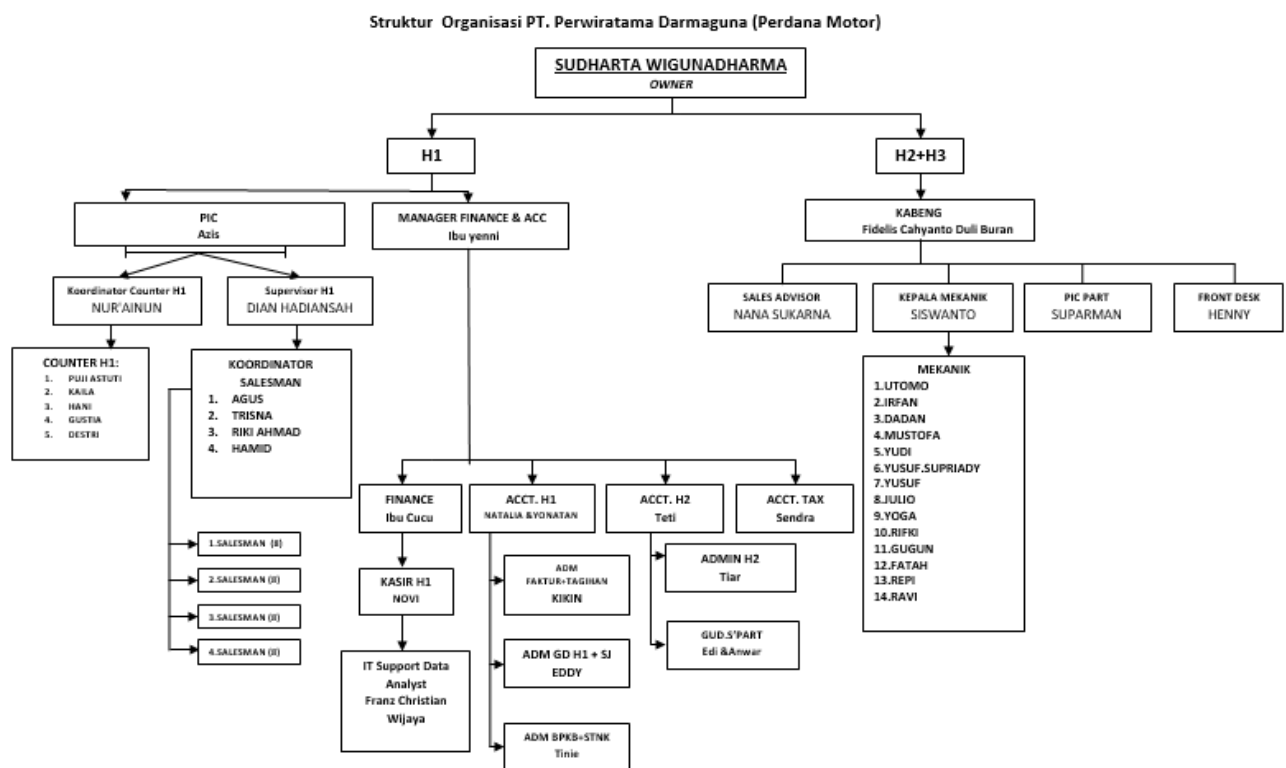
Struktur Organisasi PT. Perwiratama Darmaguna (Perdana Motor)

SUDHARTA WIGUNADHARMA
OWNER

H1

H2+H3

PIC
Azis

MANAGER FINANCE & ACC
Ibu yenni

KABENG
Fidelis Cahyanto Duli Buran

Koordinator Counter H1
NUR'AINUN

Supervisor H1
DIAN HADIANSAH

SALES ADVISOR
NANA SUKARNA

KEPALA MEKANIK
SISWANTO

PIC PART
SUPARMAN

FRONT DESK
HENNY

COUNTER H1:
1. PUJI ASTUTI
2. KAILA
3. HANI
4. GUSTIA
5. DESTRI

KOORDINATOR SALESMAN
1. AGUS
2. TRISNA
3. RIKI AHMAD
4. HAMID

MEKANIK
1.UTOMO
2.IRFAN
3.DADAN
4.MUSTOFA
5.YUDI
6.YUSUF.SUPRIADY
7.YUSUF
8.JULIO
9.YOGA
10.RIFKI
11.GUGUN
12.FATAH
13.REPI
14.RAVI

FINANCE
Ibu Cucu

ACCT. H1
NATALIA &YONATAN

ACCT. H2
Teti

ACCT. TAX
Sendra

1.SALESMAN (II)
2.SALESMAN (II)
3.SALESMAN (II)
4.SALESMAN (II)

KASIR H1
NOVI

ADM FAKTUR+TAGIHAN
KIKIN

ADMIN H2
Tiar

GUD.S'PART
Edi &Anwar

ADM GD H1 + SJ
EDDY

IT Support Data Analyst
Franz Christian Wijaya

ADM BPKB+STNK
Tinie